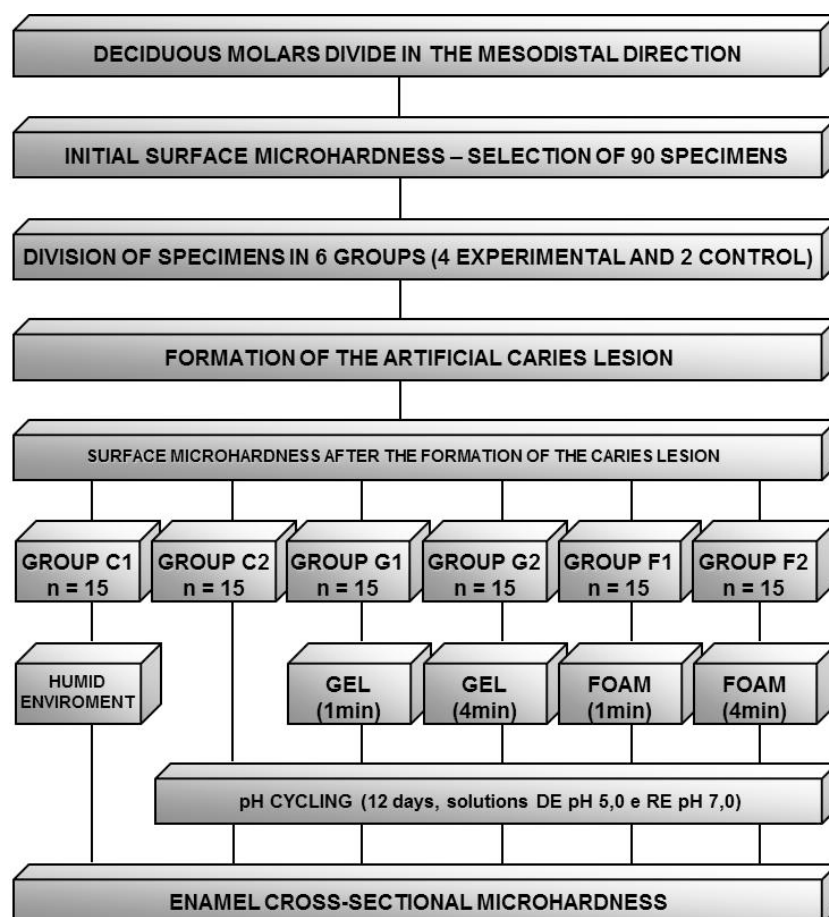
DECIDUOUS MOLARS DIVIDE IN THE MESODISTAL DIRECTION

INITIAL SURFACE MICROHARDNESS – SELECTION OF 90 SPECIMENS

DIVISION OF SPECIMENS IN 6 GROUPS (4 EXPERIMENTAL AND 2 CONTROL)

FORMATION OF THE ARTIFICIAL CARIES LESION

SURFACE MICROHARDNESS AFTER THE FORMATION OF THE CARIES LESION

GROUP C1
n = 15

GROUP C2
n = 15

GROUP G1
n = 15

GROUP G2
n = 15

GROUP F1
n = 15

GROUP F2
n = 15

HUMID ENVIROMENT

GEL (1min)

GEL (4min)

FOAM (1min)

FOAM (4min)

pH CYCLING (12 days, solutions DE pH 5,0 e RE pH 7,0)

ENAMEL CROSS-SECTIONAL MICROHARDNESS